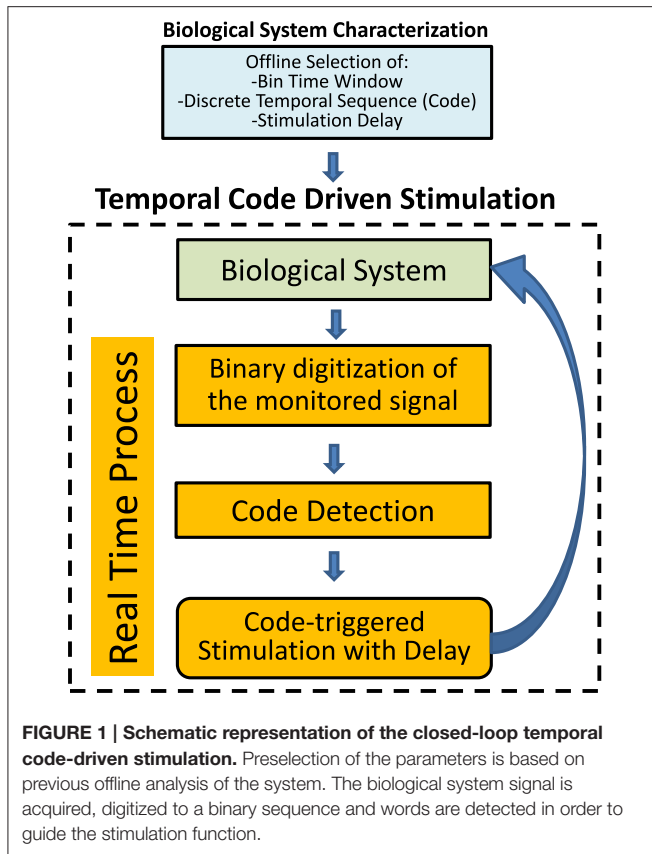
Biological System Characterization

Offline Selection of:
-Bin Time Window
-Discrete Temporal Sequence (Code)
-Stimulation Delay

Temporal Code Driven Stimulation

Biological System

Real Time Process

Binary digitization of the monitored signal

Code Detection

Code-triggered Stimulation with Delay

FIGURE 1 | Schematic representation of the closed-loop temporal code-driven stimulation. Preselection of the parameters is based on previous offline analysis of the system. The biological system signal is acquired, digitized to a binary sequence and words are detected in order to guide the stimulation function.